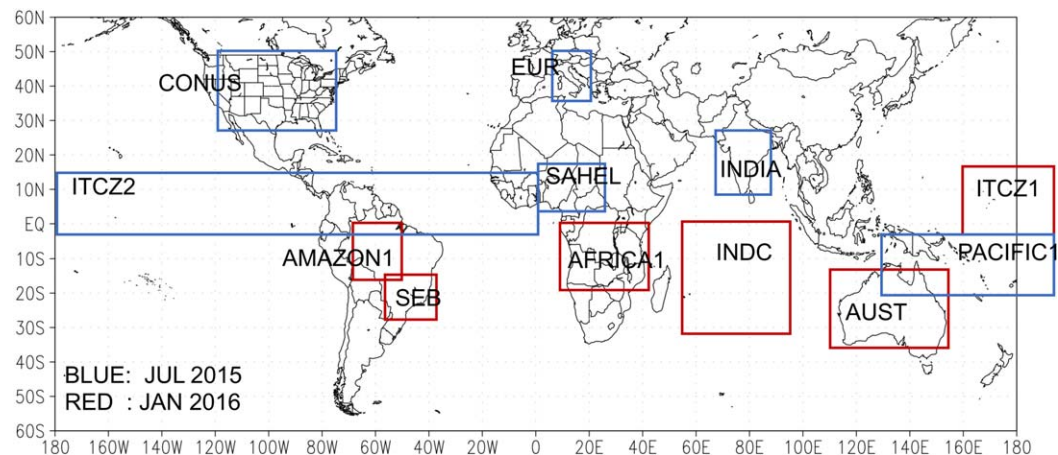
60N
50N
40N
30N
20N
10N
EQ
10S
20S
30S
40S
50S
60S

CONUS
EUR
INDIA
SAHEL
ITCZ2
ITCZ1
AMAZON1
AFRICA1
INDC
PACIFIC1
SEB
AUST

BLUE: JUL 2015
RED : JAN 2016

180 160W 140W 120W 100W 80W 60W 40W 20W 0 20E 40E 60E 80E 100E 120E 140E 160E 180